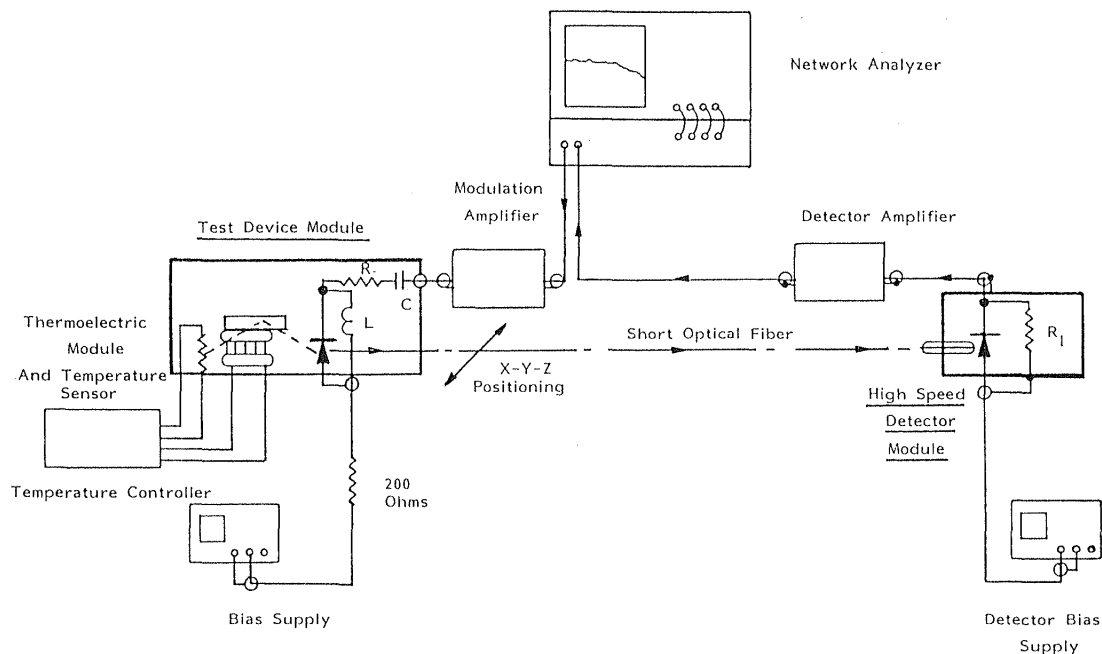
Network Analyzer

Modulation Amplifier

Detector Amplifier

Test Device Module

R

C

L

Thermoelectric Module And Temperature Sensor

Short Optical Fiber

X-Y-Z Positioning

$R_l$

High Speed Detector Module

200 Ohms

Temperature Controller

Bias Supply

Detector Bias Supply